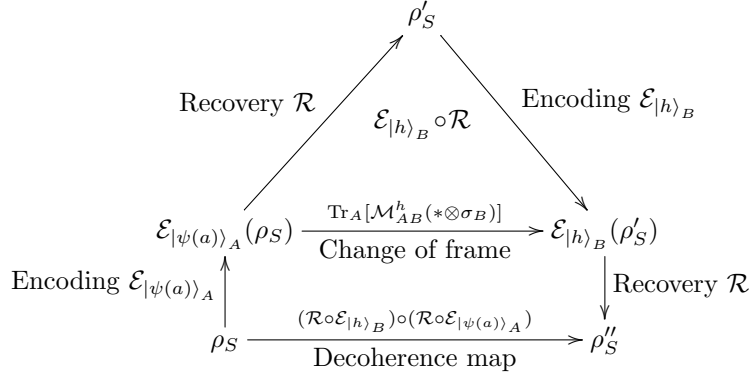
$\rho'_S$

Recovery $\mathcal{R}$

Encoding $\mathcal{E}_{|h\rangle_B}$

$\mathcal{E}_{|h\rangle_B} \circ \mathcal{R}$

$\mathcal{E}_{|\psi(a)\rangle_A}(\rho_S)$

$\mathrm{Tr}_A[\mathcal{M}^h_{AB}(* \otimes \sigma_B)]$

Change of frame

$\mathcal{E}_{|h\rangle_B}(\rho'_S)$

Encoding $\mathcal{E}_{|\psi(a)\rangle_A}$

Recovery $\mathcal{R}$

$(\mathcal{R} \circ \mathcal{E}_{|h\rangle_B}) \circ (\mathcal{R} \circ \mathcal{E}_{|\psi(a)\rangle_A})$

$\rho_S$

Decoherence map

$\rho''_S$